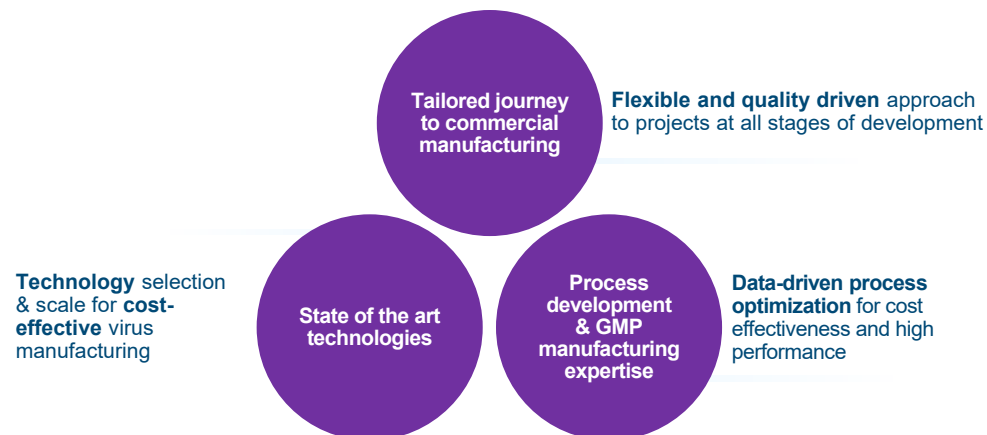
Tailored journey to commercial manufacturing

Flexible and quality driven approach to projects at all stages of development

Technology selection & scale for cost-effective virus manufacturing

State of the art technologies

Process development & GMP manufacturing expertise

Data-driven process optimization for cost effectiveness and high performance